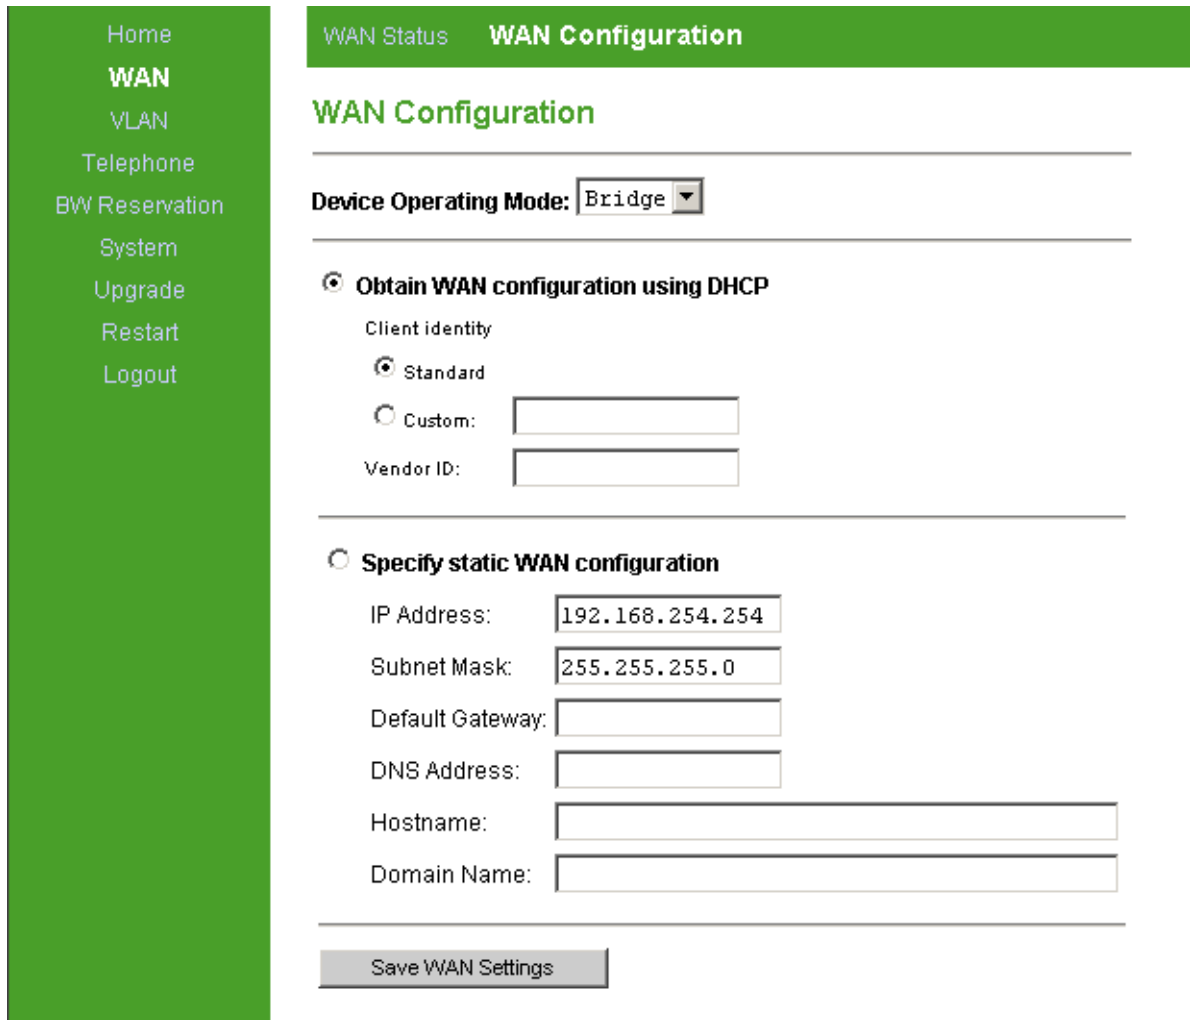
Home
WAN
VLAN
Telephone
BW Reservation
System
Upgrade
Restart
Logout

WAN Status WAN Configuration

WAN Configuration

Device Operating Mode: Bridge

Obtain WAN configuration using DHCP

Client identity

Standard

Custom:

Vendor ID:

Specify static WAN configuration

IP Address: 192.168.254.254

Subnet Mask: 255.255.255.0

Default Gateway:

DNS Address:

Hostname:

Domain Name:

Save WAN Settings